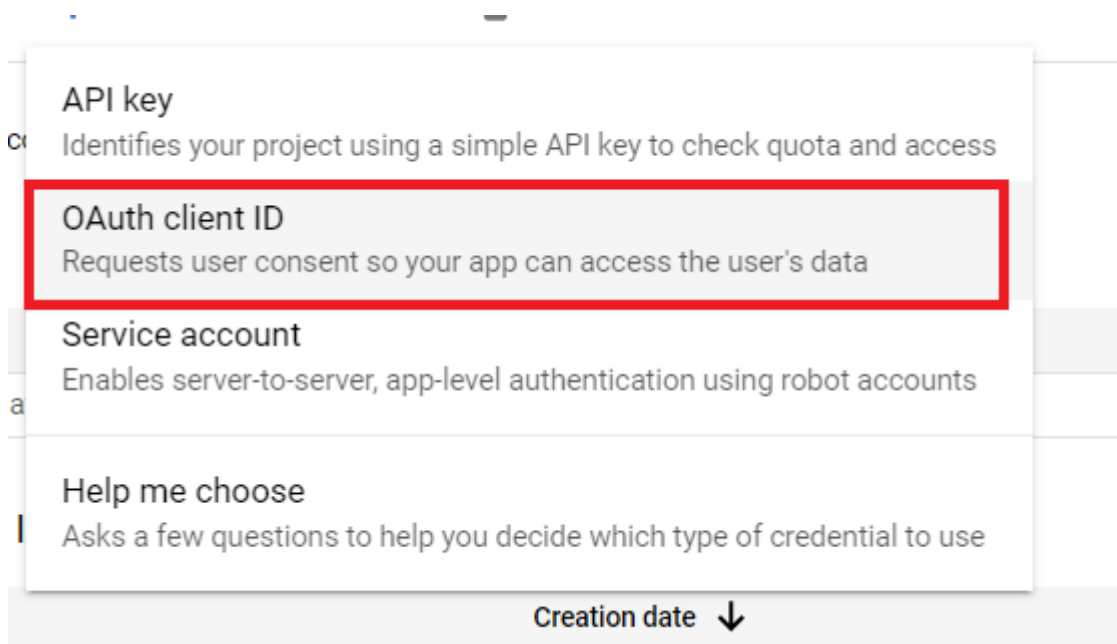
API key
Identifies your project using a simple API key to check quota and access

OAuth client ID
Requests user consent so your app can access the user's data

Service account
Enables server-to-server, app-level authentication using robot accounts

Help me choose
Asks a few questions to help you decide which type of credential to use

Creation date ↓